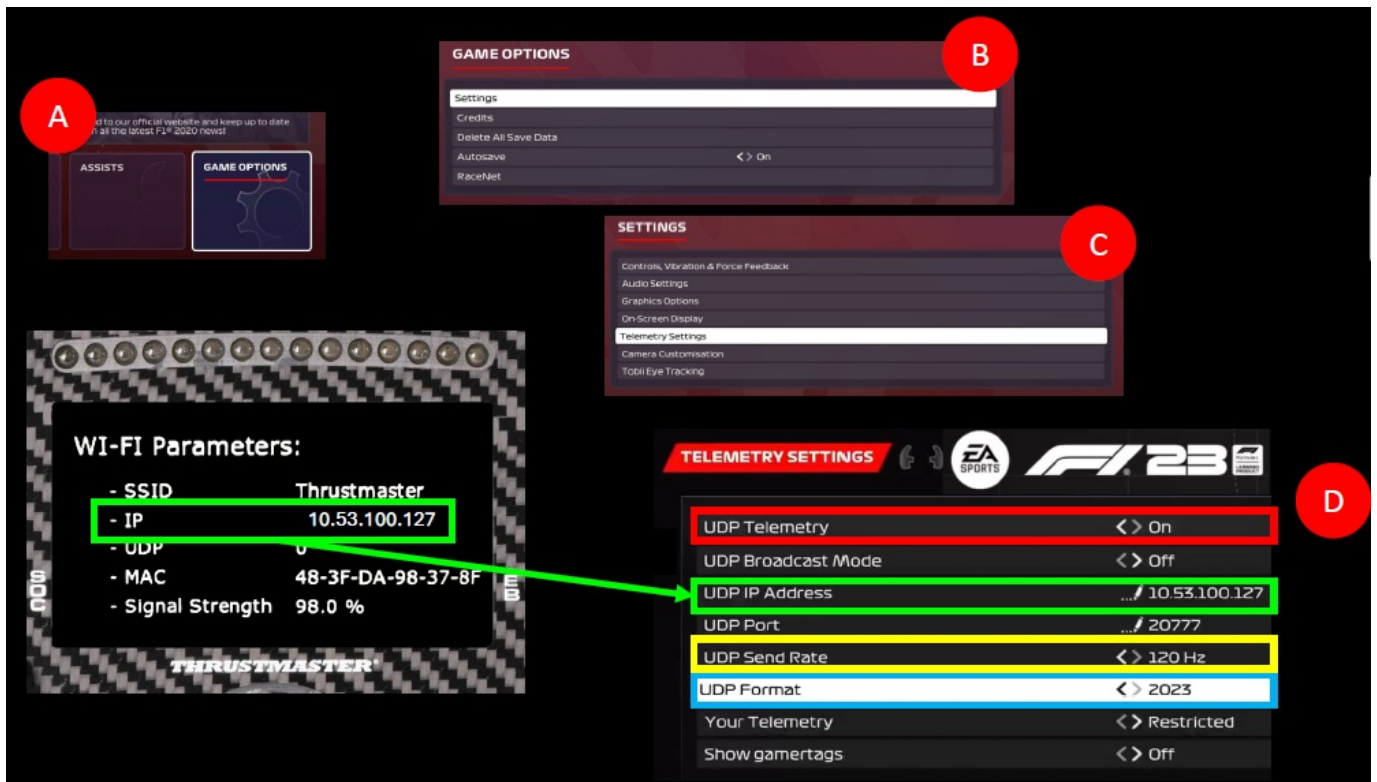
A

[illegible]d to our official website and keep up to date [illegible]h all the latest F1® 2020 news!

ASSISTS

GAME OPTIONS

GAME OPTIONS

B

Settings
Credits
Delete All Save Data
Autosave <> On
RaceNet

SETTINGS

C

Controls, Vibration & Force Feedback
Audio Settings
Graphics Options
On-Screen Display
Telemetry Settings
Camera Customisation
Tobii Eye Tracking

WI-FI Parameters:

- SSID Thrustmaster
- IP 10.53.100.127
- UDP 0
- MAC 48-3F-DA-98-37-8F
- Signal Strength 98.0 %

SOC

EB

THRUSTMASTER®

TELEMETRY SETTINGS

EA SPORTS

F1 23

D

| | |
|---|---|
| UDP Telemetry | <> On |
| UDP Broadcast Mode | <> Off |
| UDP IP Address | 10.53.100.127 |
| UDP Port | 20777 |
| UDP Send Rate | <> 120 Hz |
| UDP Format | <> 2023 |
| Your Telemetry | <> Restricted |
| Show gamertags | <> Off |